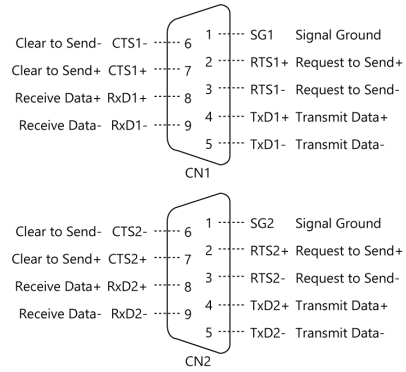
Clear to Send- CTS1- 6
Clear to Send+ CTS1+ 7
Receive Data+ RxD1+ 8
Receive Data- RxD1- 9

1 SG1 Signal Ground
2 RTS1+ Request to Send+
3 RTS1- Request to Send-
4 TxD1+ Transmit Data+
5 TxD1- Transmit Data-

CN1

Clear to Send- CTS2- 6
Clear to Send+ CTS2+ 7
Receive Data+ RxD2+ 8
Receive Data- RxD2- 9

1 SG2 Signal Ground
2 RTS2+ Request to Send+
3 RTS2- Request to Send-
4 TxD2+ Transmit Data+
5 TxD2- Transmit Data-

CN2